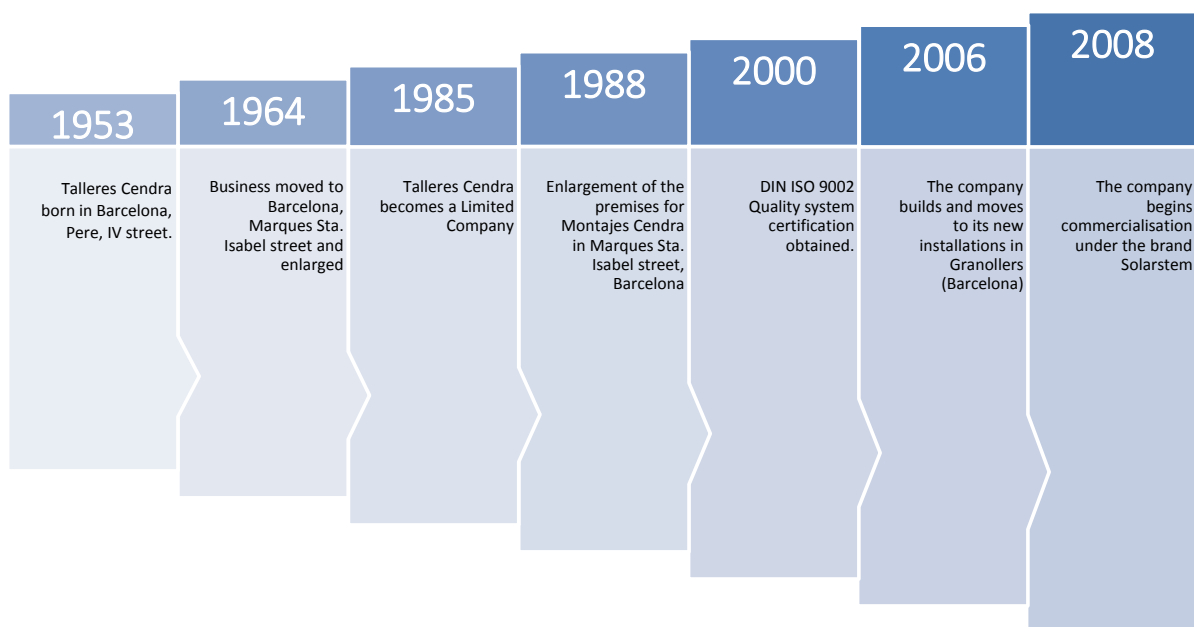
1953

Talleres Cendra born in Barcelona, Pere, IV street.

1964

Business moved to Barcelona, Marques Sta. Isabel street and enlarged

1985

Talleres Cendra becomes a Limited Company

1988

Enlargement of the premises for Montajes Cendra in Marques Sta. Isabel street, Barcelona

2000

DIN ISO 9002 Quality system certification obtained.

2006

The company builds and moves to its new installations in Granollers (Barcelona)

2008

The company begins commercialisation under the brand Solarstem